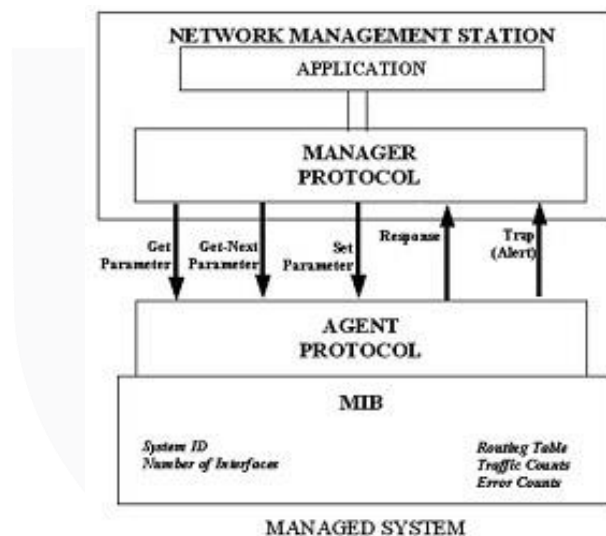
NETWORK MANAGEMENT STATION

APPLICATION

MANAGER PROTOCOL

Get Parameter

Get-Next Parameter

Set Parameter

Response

Trap (Alert)

AGENT PROTOCOL

MIB

System ID
Number of Interfaces

Routing Table
Traffic Counts
Error Counts

MANAGED SYSTEM